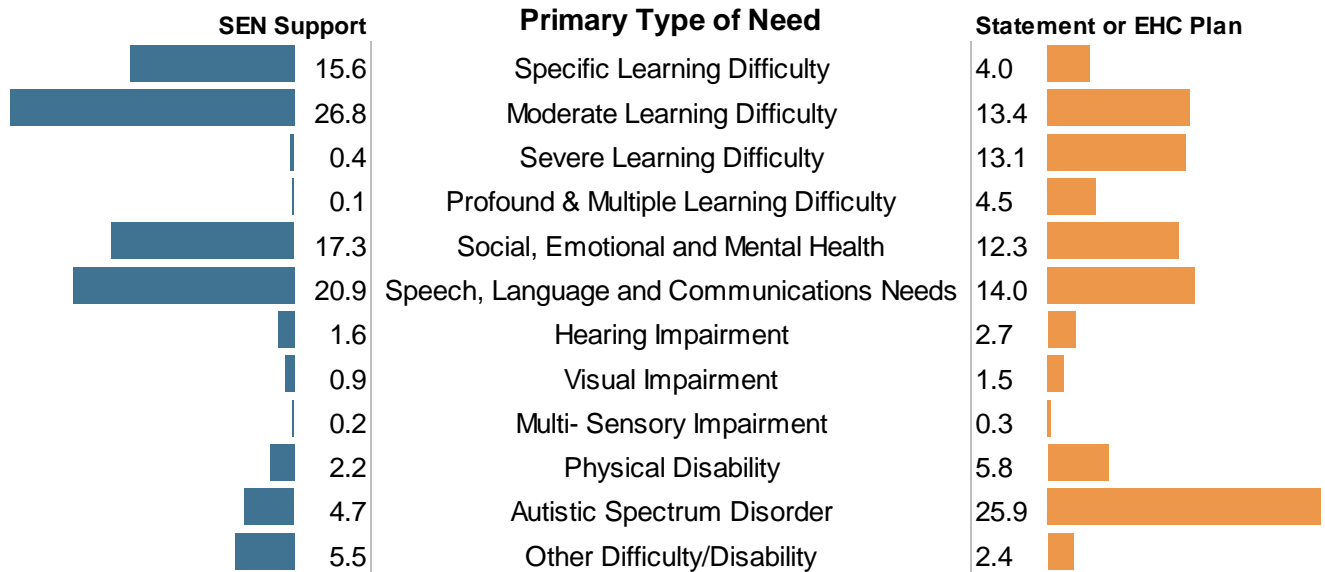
| SEN Support | Primary Type of Need | Statement or EHC Plan |
|---|---|---|
| 15.6 | Specific Learning Difficulty | 4.0 |
| 26.8 | Moderate Learning Difficulty | 13.4 |
| 0.4 | Severe Learning Difficulty | 13.1 |
| 0.1 | Profound & Multiple Learning Difficulty | 4.5 |
| 17.3 | Social, Emotional and Mental Health | 12.3 |
| 20.9 | Speech, Language and Communications Needs | 14.0 |
| 1.6 | Hearing Impairment | 2.7 |
| 0.9 | Visual Impairment | 1.5 |
| 0.2 | Multi- Sensory Impairment | 0.3 |
| 2.2 | Physical Disability | 5.8 |
| 4.7 | Autistic Spectrum Disorder | 25.9 |
| 5.5 | Other Difficulty/Disability | 2.4 |